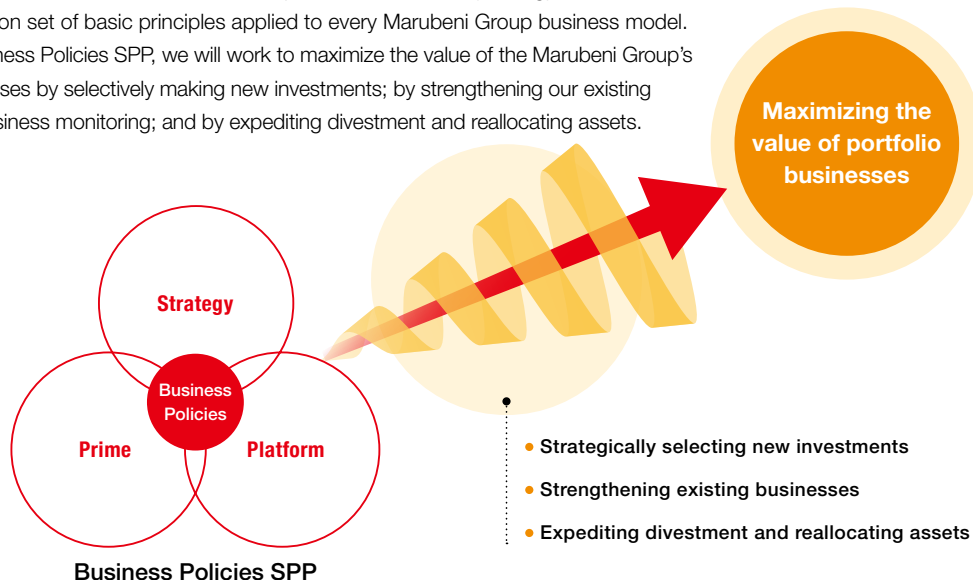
on set of basic principles applied to every Marubeni Group business model. ness Policies SPP, we will work to maximize the value of the Marubeni Group's ses by selectively making new investments; by strengthening our existing siness monitoring; and by expediting divestment and reallocating assets.

Maximizing the value of portfolio businesses

Strategy

Business Policies

Prime

Platform

Business Policies SPP

Strategically selecting new investments

Strengthening existing businesses

Expediting divestment and reallocating assets